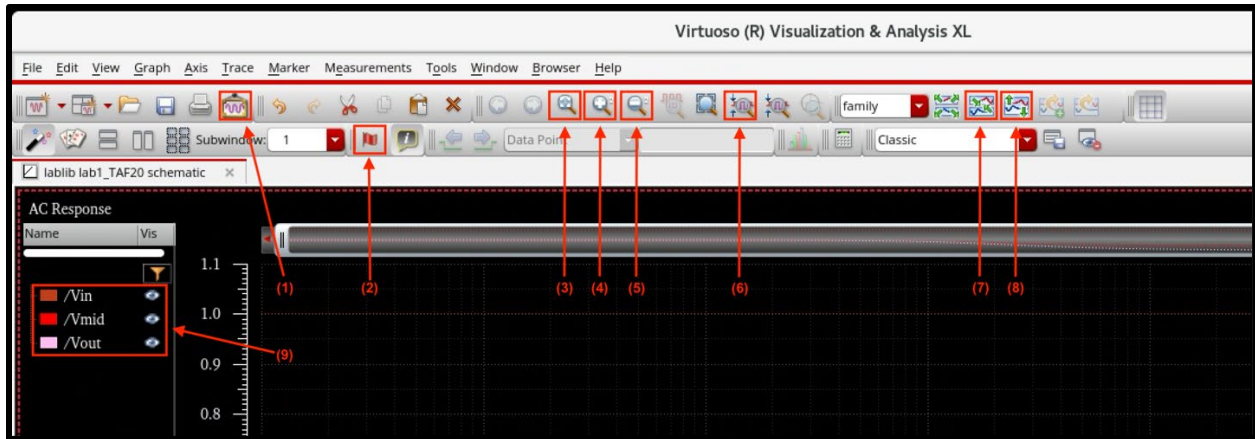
Virtuoso (R) Visualization & Analysis XL

File Edit View Graph Axis Trace Marker Measurements Tools Window Browser Help

family

Subwindow: 1

Data Point

Classic

lablib lab1_TAF20 schematic ×

AC Response

| Name | Vis |
|---|---|

/Vin
/Vmid
/Vout

1.1
1.0
0.9
0.8

(1) (2) (3) (4) (5) (6) (7) (8)

(9)